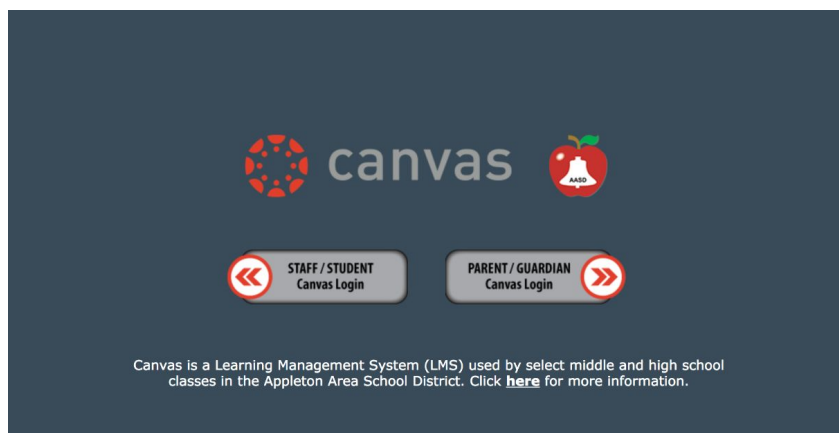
canvas

AASD

STAFF / STUDENT
Canvas Login

PARENT / GUARDIAN
Canvas Login

Canvas is a Learning Management System (LMS) used by select middle and high school classes in the Appleton Area School District. Click here for more information.